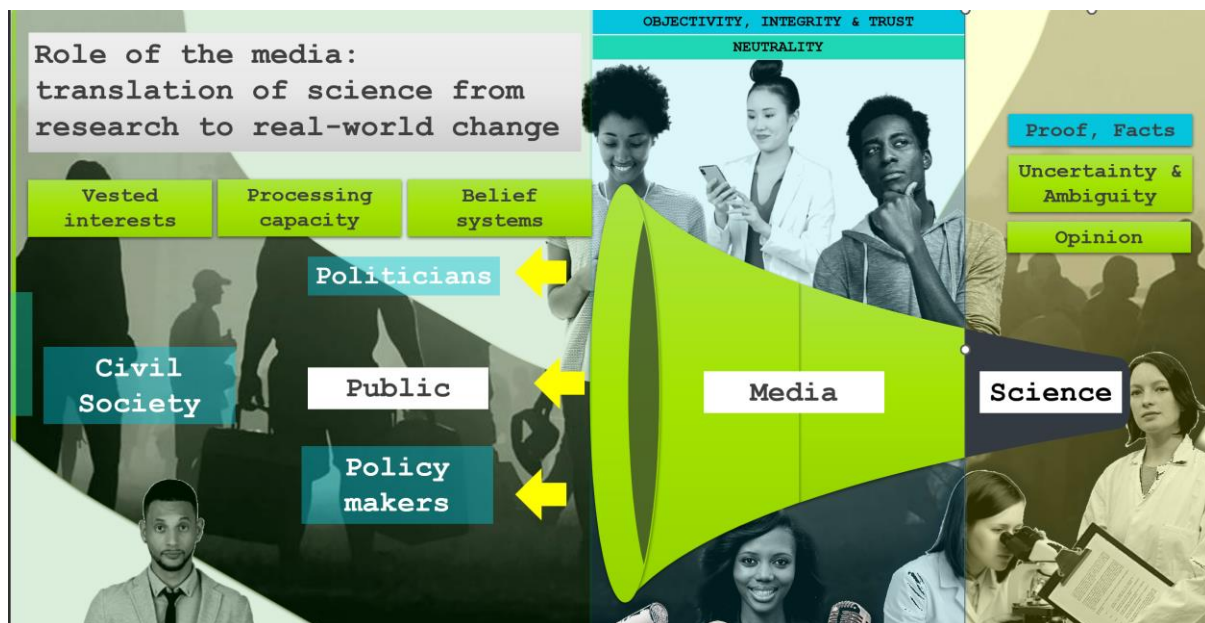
Role of the media: translation of science from research to real-world change

OBJECTIVITY, INTEGRITY & TRUST

NEUTRALITY

Vested interests

Processing capacity

Belief systems

Proof, Facts

Uncertainty & Ambiguity

Opinion

Politicians

Civil Society

Public

Media

Science

Policy makers